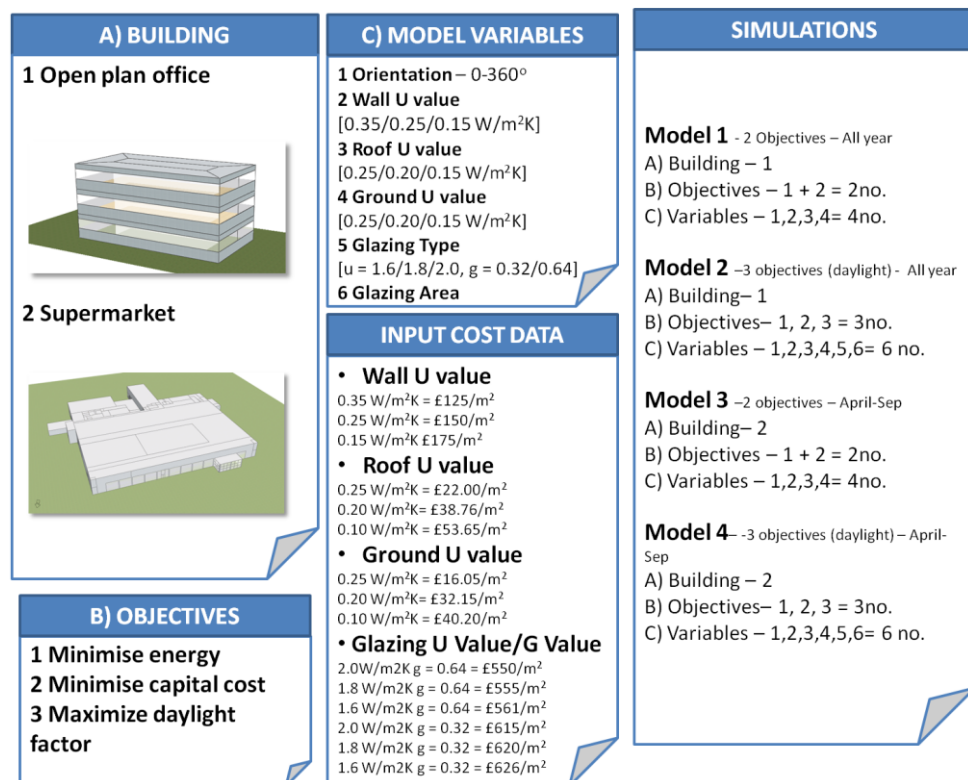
A) BUILDING

1 Open plan office

2 Supermarket

B) OBJECTIVES

1 Minimise energy
2 Minimise capital cost
3 Maximize daylight factor

C) MODEL VARIABLES

1 Orientation – 0-360°
2 Wall U value
[0.35/0.25/0.15 W/m²K]
3 Roof U value
[0.25/0.20/0.15 W/m²K]
4 Ground U value
[0.25/0.20/0.15 W/m²K]
5 Glazing Type
[u = 1.6/1.8/2.0, g = 0.32/0.64]
6 Glazing Area

INPUT COST DATA

• Wall U value
0.35 W/m²K = £125/m²
0.25 W/m²K = £150/m²
0.15 W/m²K £175/m²
• Roof U value
0.25 W/m²K = £22.00/m²
0.20 W/m²K= £38.76/m²
0.10 W/m²K = £53.65/m²
• Ground U value
0.25 W/m²K = £16.05/m²
0.20 W/m²K = £32.15/m²
0.10 W/m²K = £40.20/m²
• Glazing U Value/G Value
2.0W/m2K g = 0.64 = £550/m²
1.8 W/m2K g = 0.64 = £555/m²
1.6 W/m2K g = 0.64 = £561/m²
2.0 W/m2K g = 0.32 = £615/m²
1.8 W/m2K g = 0.32 = £620/m²
1.6 W/m2K g = 0.32 = £626/m²

SIMULATIONS

Model 1 - 2 Objectives – All year
A) Building – 1
B) Objectives – 1 + 2 = 2no.
C) Variables – 1,2,3,4= 4no.

Model 2 –3 objectives (daylight) - All year
A) Building– 1
B) Objectives– 1, 2, 3 = 3no.
C) Variables – 1,2,3,4,5,6= 6 no.

Model 3 –2 objectives – April-Sep
A) Building– 2
B) Objectives – 1 + 2 = 2no.
C) Variables – 1,2,3,4= 4no.

Model 4– -3 objectives (daylight) – April-Sep
A) Building – 2
B) Objectives– 1, 2, 3 = 3no.
C) Variables – 1,2,3,4,5,6= 6 no.